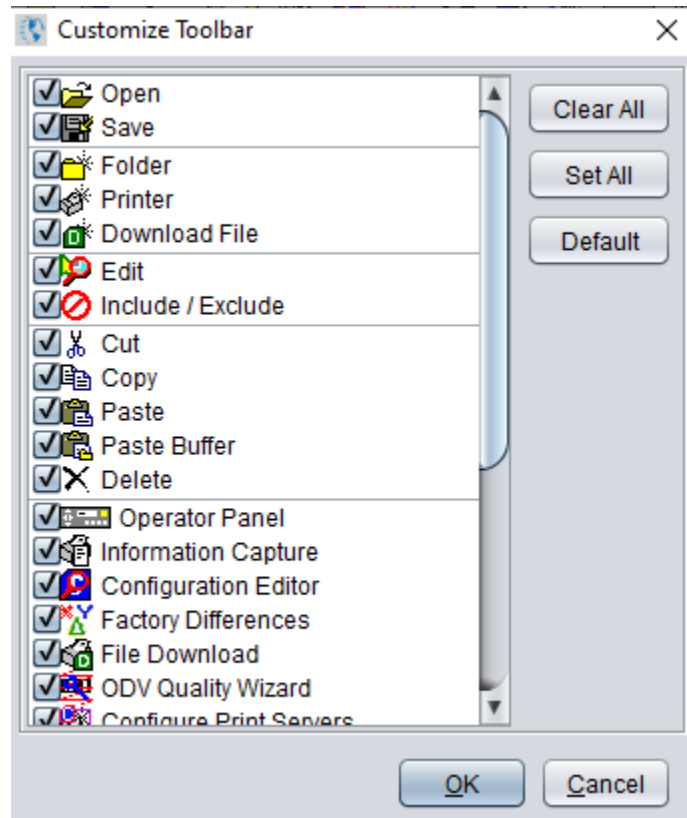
Customize Toolbar

Open
Save
Folder
Printer
Download File
Edit
Include / Exclude
Cut
Copy
Paste
Paste Buffer
Delete
Operator Panel
Information Capture
Configuration Editor
Factory Differences
File Download
ODV Quality Wizard
Configure Print Servers

Clear All
Set All
Default

OK
Cancel